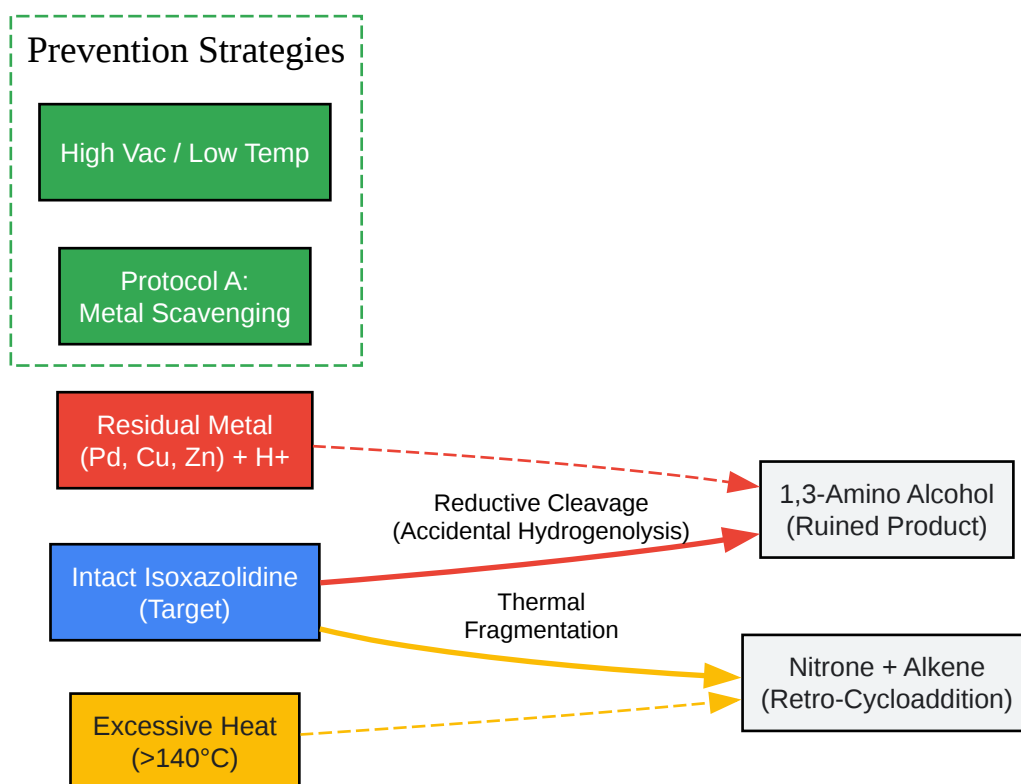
Prevention Strategies

High Vac / Low Temp

Protocol A:
Metal Scavenging

Residual Metal
(Pd, Cu, Zn) + H+

Reductive Cleavage
(Accidental Hydrogenolysis)

1,3-Amino Alcohol
(Ruined Product)

Intact Isoxazolidine
(Target)

Thermal
Fragmentation

Nitrone + Alkene
(Retro-Cycloaddition)

Excessive Heat
(>140°C)